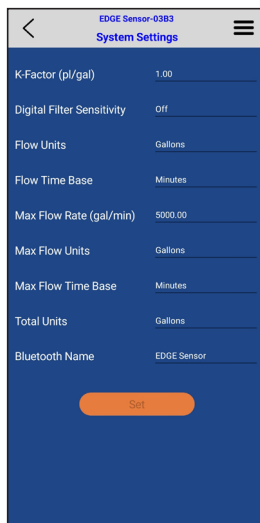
EDGE Sensor-03B3
System Settings

K-Factor (pl/gal) 1.00

Digital Filter Sensitivity Off

Flow Units Gallons

Flow Time Base Minutes

Max Flow Rate (gal/min) 5000.00

Max Flow Units Gallons

Max Flow Time Base Minutes

Total Units Gallons

Bluetooth Name EDGE Sensor

Set